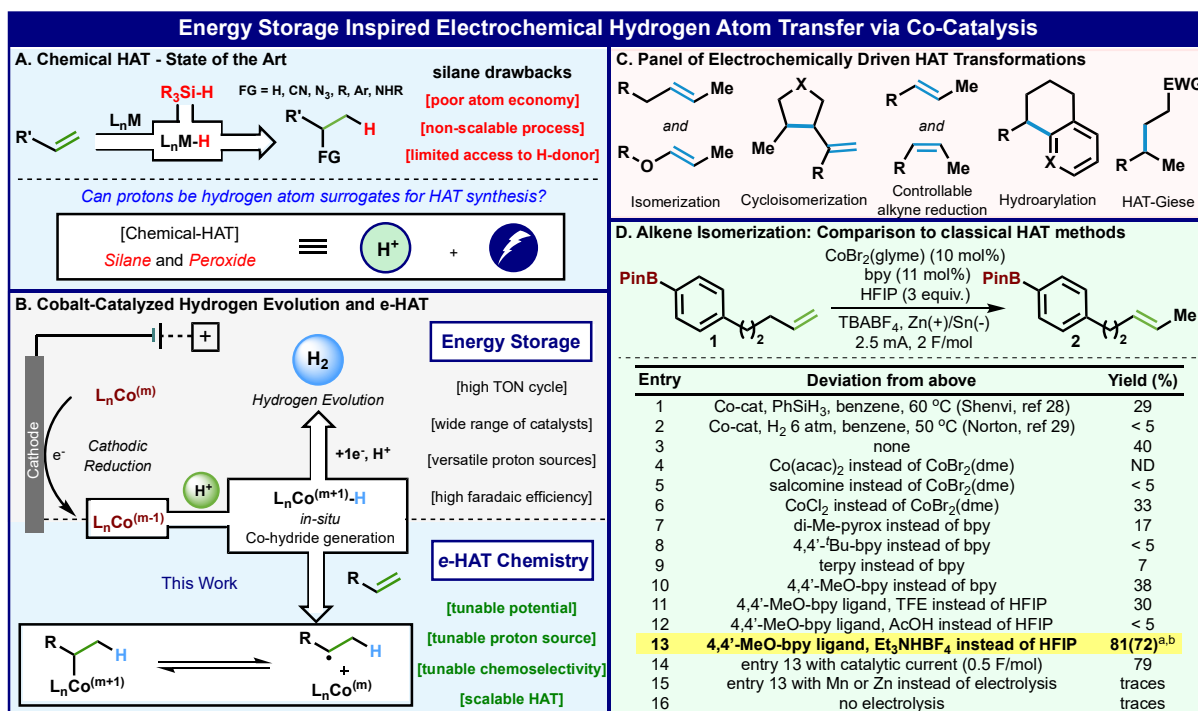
Energy Storage Inspired Electrochemical Hydrogen Atom Transfer via Co-Catalysis

A. Chemical HAT - State of the Art

$R_3Si$-H
FG = H, CN, $N_3$, R, Ar, NHR
R'
$L_nM$
$L_nM$-H
R'
H
FG

silane drawbacks
[poor atom economy]
[non-scalable process]
[limited access to H-donor]

Can protons be hydrogen atom surrogates for HAT synthesis?

[Chemical-HAT]
Silane and Peroxide
$\equiv$
$H^+$
+

B. Cobalt-Catalyzed Hydrogen Evolution and e-HAT

+
Cathode
$L_nCo^{(m)}$
$e^-$
Cathodic Reduction
$H_2$
Hydrogen Evolution
+1e⁻, $H^+$
$H^+$
$L_nCo^{(m-1)}$
$L_nCo^{(m+1)}$-H
in-situ
Co-hydride generation
This Work
R
R
H
$L_nCo^{(m+1)}$
R
H
+
$L_nCo^{(m)}$

Energy Storage
[high TON cycle]
[wide range of catalysts]
[versatile proton sources]
[high faradaic efficiency]

e-HAT Chemistry
[tunable potential]
[tunable proton source]
[tunable chemoselectivity]
[scalable HAT]

C. Panel of Electrochemically Driven HAT Transformations

R Me
and
R O Me
Isomerization

X
Me
Cycloisomerization

R Me
and
R Me
Controllable alkyne reduction

R
X
Hydroarylation

EWG
R Me
HAT-Giese

D. Alkene Isomerization: Comparison to classical HAT methods

PinB
1
2
$CoBr_2$(glyme) (10 mol%)
bpy (11 mol%)
HFIP (3 equiv.)
$TBABF_4$, Zn(+)/Sn(-)
2.5 mA, 2 F/mol
PinB
2
2
Me

| Entry | Deviation from above | Yield (%) |
|---|---|---|
| 1 | Co-cat, $PhSiH_3$, benzene, 60 °C (Shenvi, ref 28) | 29 |
| 2 | Co-cat, $H_2$ 6 atm, benzene, 50 °C (Norton, ref 29) | < 5 |
| 3 | none | 40 |
| 4 | $Co(acac)_2$ instead of $CoBr_2$(dme) | ND |
| 5 | salcomine instead of $CoBr_2$(dme) | < 5 |
| 6 | $CoCl_2$ instead of $CoBr_2$(dme) | 33 |
| 7 | di-Me-pyrox instead of bpy | 17 |
| 8 | 4,4'-$^t$Bu-bpy instead of bpy | < 5 |
| 9 | terpy instead of bpy | 7 |
| 10 | 4,4'-MeO-bpy instead of bpy | 38 |
| 11 | 4,4'-MeO-bpy ligand, TFE instead of HFIP | 30 |
| 12 | 4,4'-MeO-bpy ligand, AcOH instead of HFIP | < 5 |
| 13 | 4,4'-MeO-bpy ligand, $Et_3NHBF_4$ instead of HFIP | 81(72)$^{a,b}$ |
| 14 | entry 13 with catalytic current (0.5 F/mol) | 79 |
| 15 | entry 13 with Mn or Zn instead of electrolysis | traces |
| 16 | no electrolysis | traces |